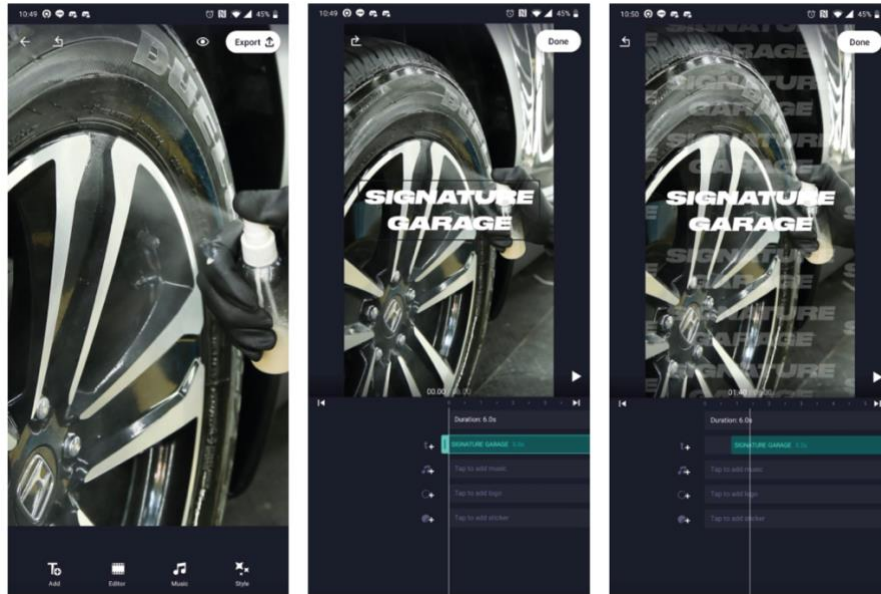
10:49 45%

Export

Add Editor Music Style

10:49 45%

Done

SIGNATURE GARAGE

Duration: 6.0s

SIGNATURE GARAGE

Tap to add music

Tap to add logo

Tap to add sticker

10:50 45%

Done

SIGNATURE GARAGE

SIGNATURE GARAGE

Duration: 6.0s

SIGNATURE GARAGE

Tap to add music

Tap to add logo

Tap to add sticker